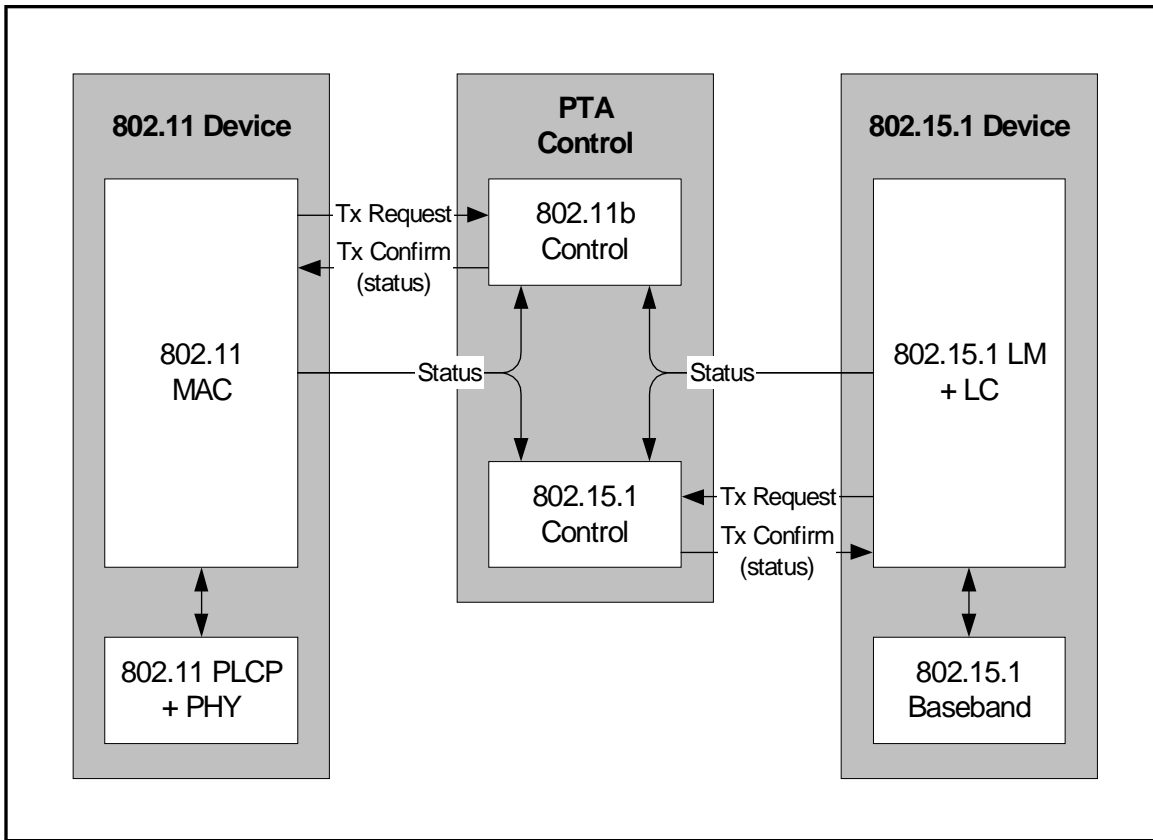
802.11 Device

PTA Control

802.15.1 Device

Tx Request

802.11b Control

Tx Confirm (status)

802.11 MAC

Status

Status

802.15.1 LM + LC

802.15.1 Control

Tx Request

Tx Confirm (status)

802.11 PLCP + PHY

802.15.1 Baseband